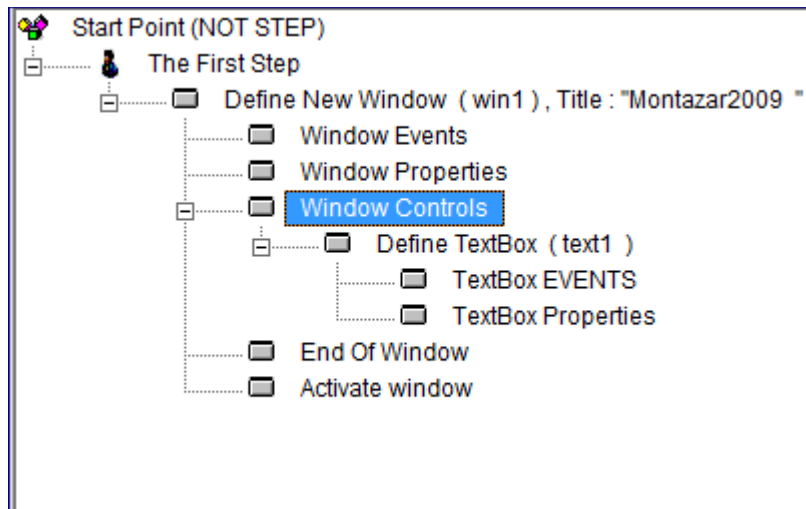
Start Point (NOT STEP)
The First Step
Define New Window ( win1 ) , Title : "Montazar2009 "
Window Events
Window Properties
Window Controls
Define TextBox ( text1 )
TextBox EVENTS
TextBox Properties
End Of Window
Activate window